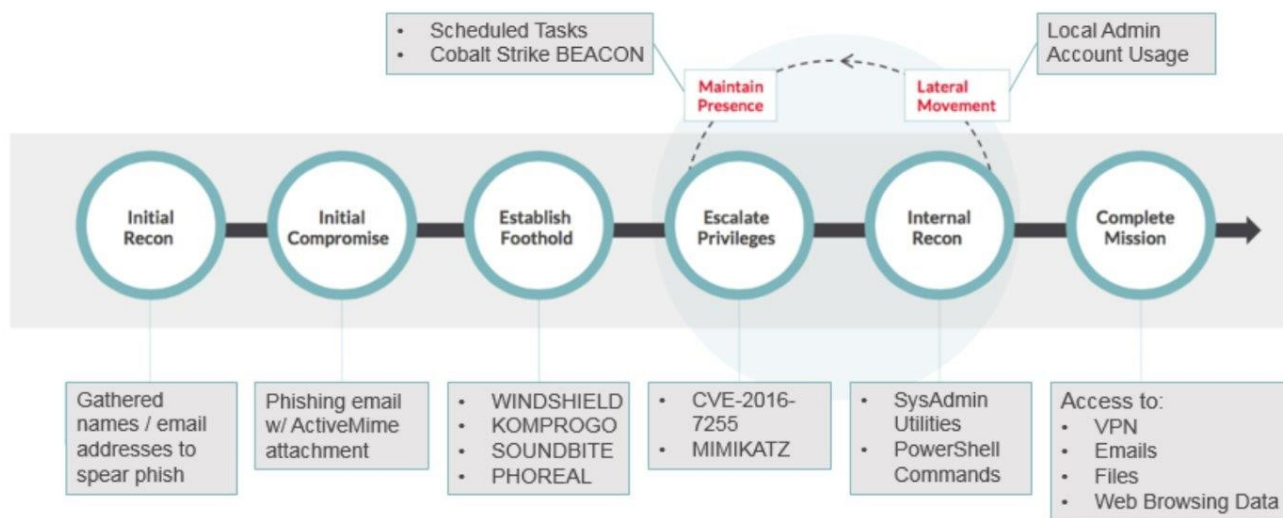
- Scheduled Tasks
- Cobalt Strike BEACON

Maintain Presence

Lateral Movement

Local Admin Account Usage

Initial Recon

Initial Compromise

Establish Foothold

Escalate Privileges

Internal Recon

Complete Mission

Gathered names / email addresses to spear phish

Phishing email w/ ActiveMime attachment

- WINDSHIELD
- KOMPROGO
- SOUNDBITE
- PHOREAL

- CVE-2016-7255
- MIMIKATZ

- SysAdmin Utilities
- PowerShell Commands

Access to:
- VPN
- Emails
- Files
- Web Browsing Data